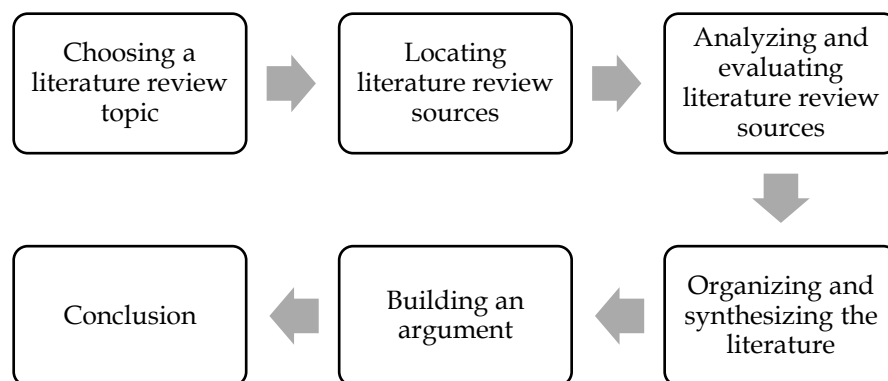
Choosing a literature review topic

Locating literature review sources

Analyzing and evaluating literature review sources

Organizing and synthesizing the literature

Building an argument

Conclusion